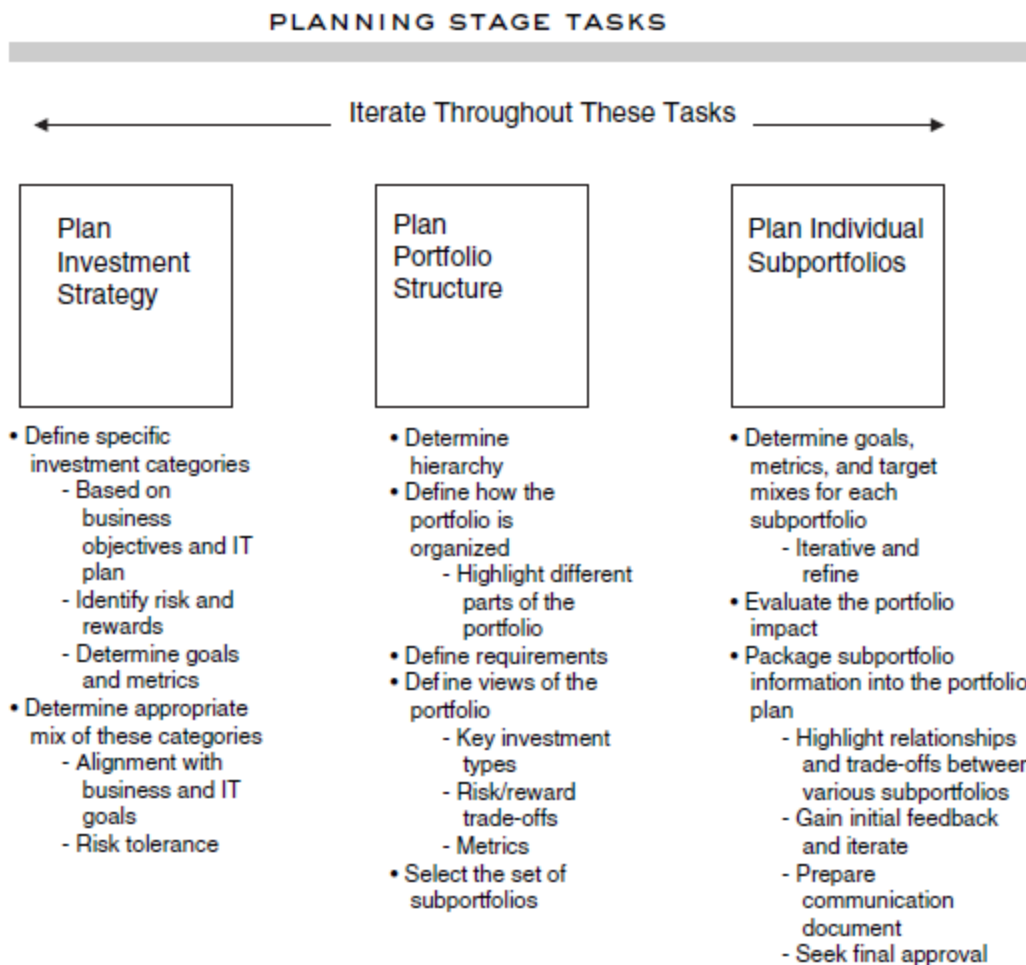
PLANNING STAGE TASKS

Iterate Throughout These Tasks

Plan Investment Strategy

• Define specific investment categories
- Based on business objectives and IT plan
- Identify risk and rewards
- Determine goals and metrics
• Determine appropriate mix of these categories
- Alignment with business and IT goals
- Risk tolerance

Plan Portfolio Structure

• Determine hierarchy
• Define how the portfolio is organized
- Highlight different parts of the portfolio
• Define requirements
• Define views of the portfolio
- Key investment types
- Risk/reward trade-offs
- Metrics
• Select the set of subportfolios

Plan Individual Subportfolios

• Determine goals, metrics, and target mixes for each subportfolio
- Iterative and refine
• Evaluate the portfolio impact
• Package subportfolio information into the portfolio plan
- Highlight relationships and trade-offs between various subportfolios
- Gain initial feedback and iterate
- Prepare communication document
- Seek final approval